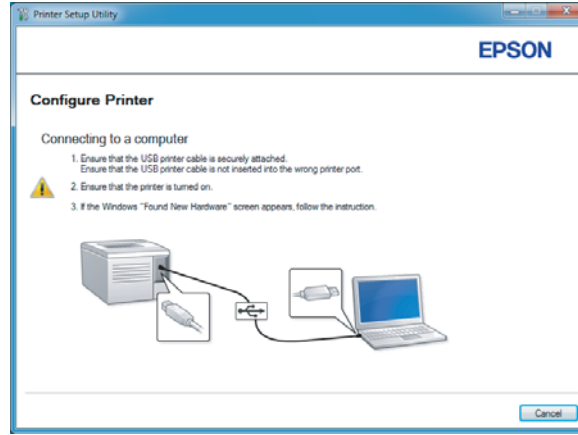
Printer Setup Utility

EPSON

Configure Printer

Connecting to a computer

1. Ensure that the USB printer cable is securely attached.
Ensure that the USB printer cable is not inserted into the wrong printer port.

2. Ensure that the printer is turned on.

3. If the Windows "Found New Hardware" screen appears, follow the instruction.

Cancel